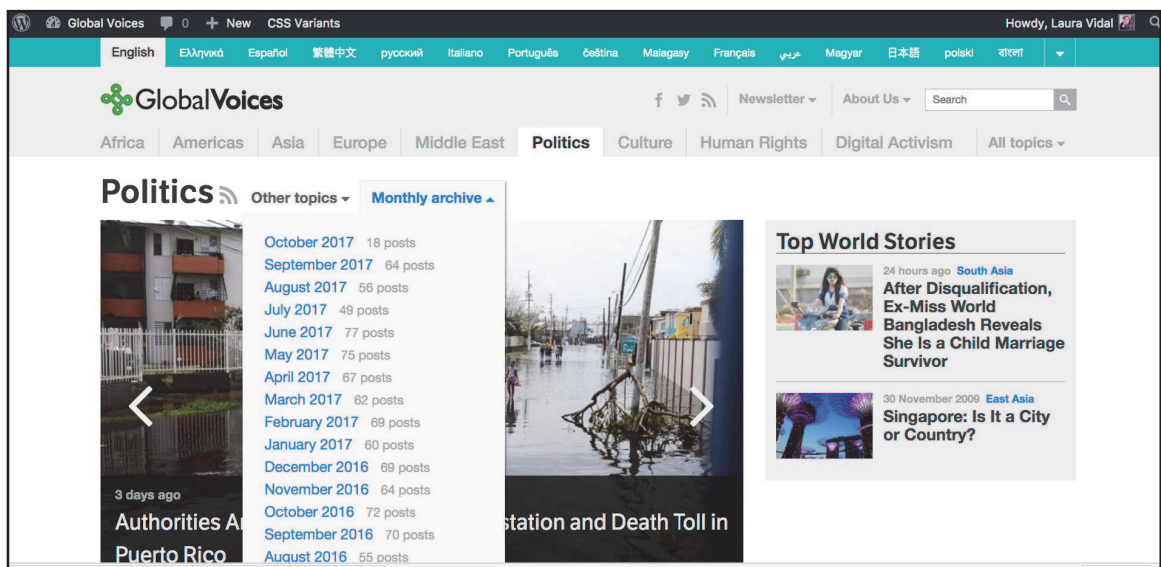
Global Voices 0 + New CSS Variants Howdy, Laura Vidal

English Ελληνικά Español 繁體中文 русский Italiano Português čeština Malagasy Français عربي Magyar 日本語 polski বাংলা

GlobalVoices Newsletter About Us Search

Africa Americas Asia Europe Middle East Politics Culture Human Rights Digital Activism All topics

Politics Other topics Monthly archive

October 2017 18 posts
September 2017 64 posts
August 2017 56 posts
July 2017 49 posts
June 2017 77 posts
May 2017 75 posts
April 2017 67 posts
March 2017 62 posts
February 2017 69 posts
January 2017 60 posts
December 2016 69 posts
November 2016 64 posts
October 2016 72 posts
September 2016 70 posts
August 2016 55 posts

3 days ago
Authorities A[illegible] station and Death Toll in Puerto Rico

Top World Stories

24 hours ago South Asia
After Disqualification, Ex-Miss World Bangladesh Reveals She Is a Child Marriage Survivor

30 November 2009 East Asia
Singapore: Is It a City or Country?